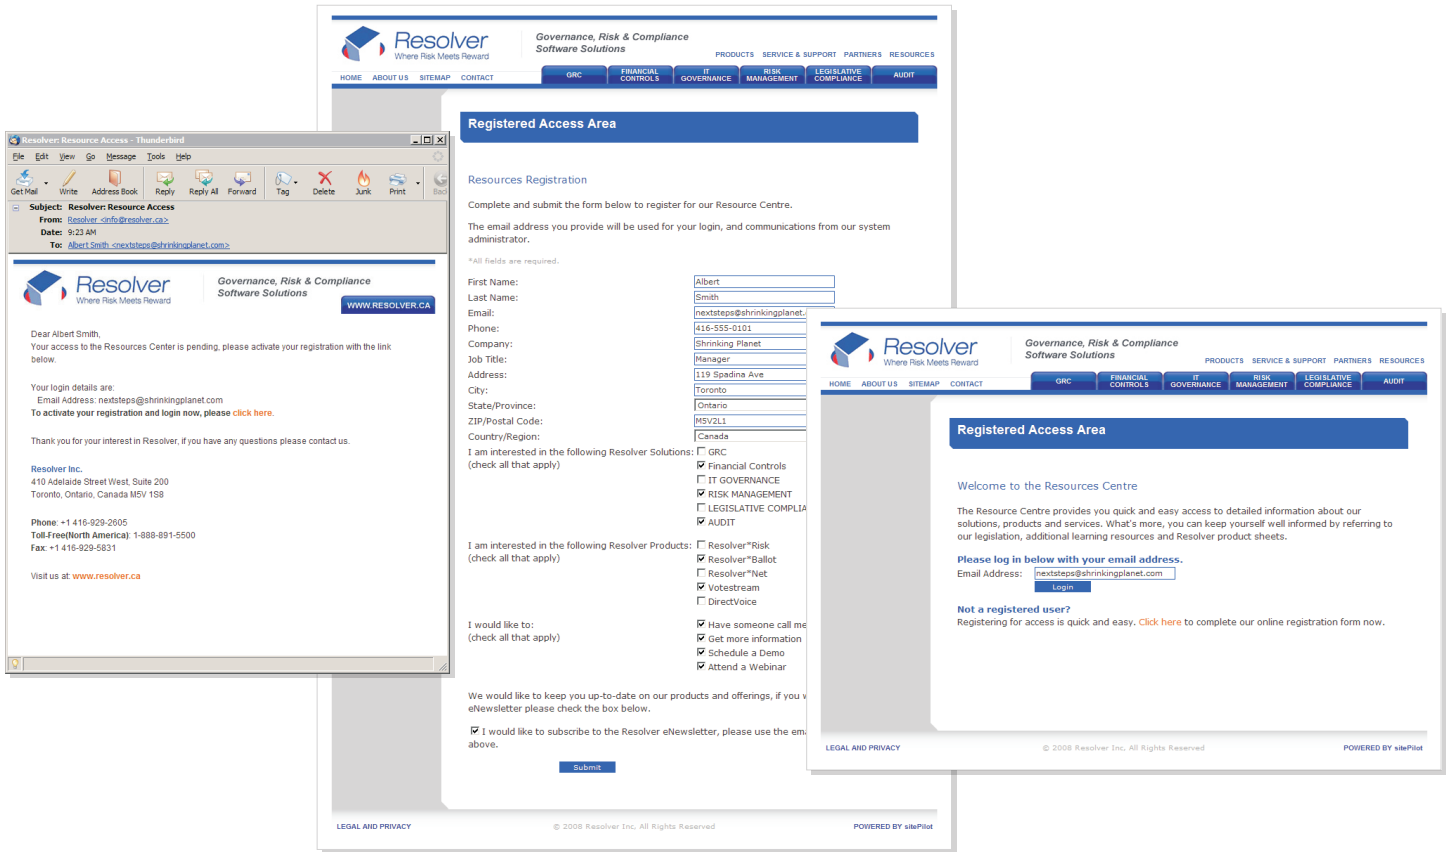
Resolver
Where Risk Meets Reward

Governance, Risk & Compliance
Software Solutions

PRODUCTS SERVICE & SUPPORT PARTNERS RESOURCES

HOME ABOUT US SITEMAP CONTACT

GRC FINANCIAL CONTROLS IT GOVERNANCE RISK MANAGEMENT LEGISLATIVE COMPLIANCE AUDIT

Registered Access Area

Resources Registration

Complete and submit the form below to register for our Resource Centre.

The email address you provide will be used for your login, and communications from our system administrator.

*All fields are required.

| | |
|---|---|
| First Name: | Albert |
| Last Name: | Smith |
| Email: | nextsteps@shrinkingplanet. |
| Phone: | 416-555-0101 |
| Company: | Shrinking Planet |
| Job Title: | Manager |
| Address: | 119 Spadina Ave |
| City: | Toronto |
| State/Province: | Ontario |
| ZIP/Postal Code: | M5V2L1 |
| Country/Region: | Canada |

I am interested in the following Resolver Solutions: (check all that apply)
☐ GRC
☑ Financial Controls
☐ IT GOVERNANCE
☑ RISK MANAGEMENT
☐ LEGISLATIVE COMPLIA
☑ AUDIT

I am interested in the following Resolver Products: (check all that apply)
☐ Resolver*Risk
☑ Resolver*Ballot
☐ Resolver*Net
☑ Votestream
☐ DirectVoice

I would like to: (check all that apply)
☑ Have someone call me
☑ Get more information
☑ Schedule a Demo
☑ Attend a Webinar

We would like to keep you up-to-date on our products and offerings, if you w eNewsletter please check the box below.

☑ I would like to subscribe to the Resolver eNewsletter, please use the em above.

Submit

LEGAL AND PRIVACY © 2008 Resolver Inc. All Rights Reserved POWERED BY sitePilot

Resolver: Resource Access - Thunderbird

File Edit View Go Message Tools Help

Get Mail Write Address Book Reply Reply All Forward Tag Delete Junk Print Back

Subject: Resolver: Resource Access
From: Resolver <info@resolver.ca>
Date: 9:23 AM
To: Albert Smith <nextsteps@shrinkingplanet.com>

Resolver
Where Risk Meets Reward

Governance, Risk & Compliance
Software Solutions

WWW.RESOLVER.CA

Dear Albert Smith,
Your access to the Resources Center is pending, please activate your registration with the link below.

Your login details are:
Email Address: nextsteps@shrinkingplanet.com
To activate your registration and login now, please click here.

Thank you for your interest in Resolver, if you have any questions please contact us.

Resolver Inc.
410 Adelaide Street West, Suite 200
Toronto, Ontario, Canada M5V 1S8

Phone: +1 416-929-2605
Toll-Free(North America): 1-888-891-5500
Fax: +1 416-929-5831

Visit us at: www.resolver.ca

Resolver
Where Risk Meets Reward

Governance, Risk & Compliance
Software Solutions

PRODUCTS SERVICE & SUPPORT PARTNERS RESOURCES

HOME ABOUT US SITEMAP CONTACT

GRC FINANCIAL CONTROLS IT GOVERNANCE RISK MANAGEMENT LEGISLATIVE COMPLIANCE AUDIT

Registered Access Area

Welcome to the Resources Centre

The Resource Centre provides you quick and easy access to detailed information about our solutions, products and services. What's more, you can keep yourself well informed by referring to our legislation, additional learning resources and Resolver product sheets.

Please log in below with your email address.
Email Address: nextsteps@shrinkingplanet.com
Login

Not a registered user?
Registering for access is quick and easy. Click here to complete our online registration form now.

LEGAL AND PRIVACY © 2008 Resolver Inc. All Rights Reserved POWERED BY sitePilot